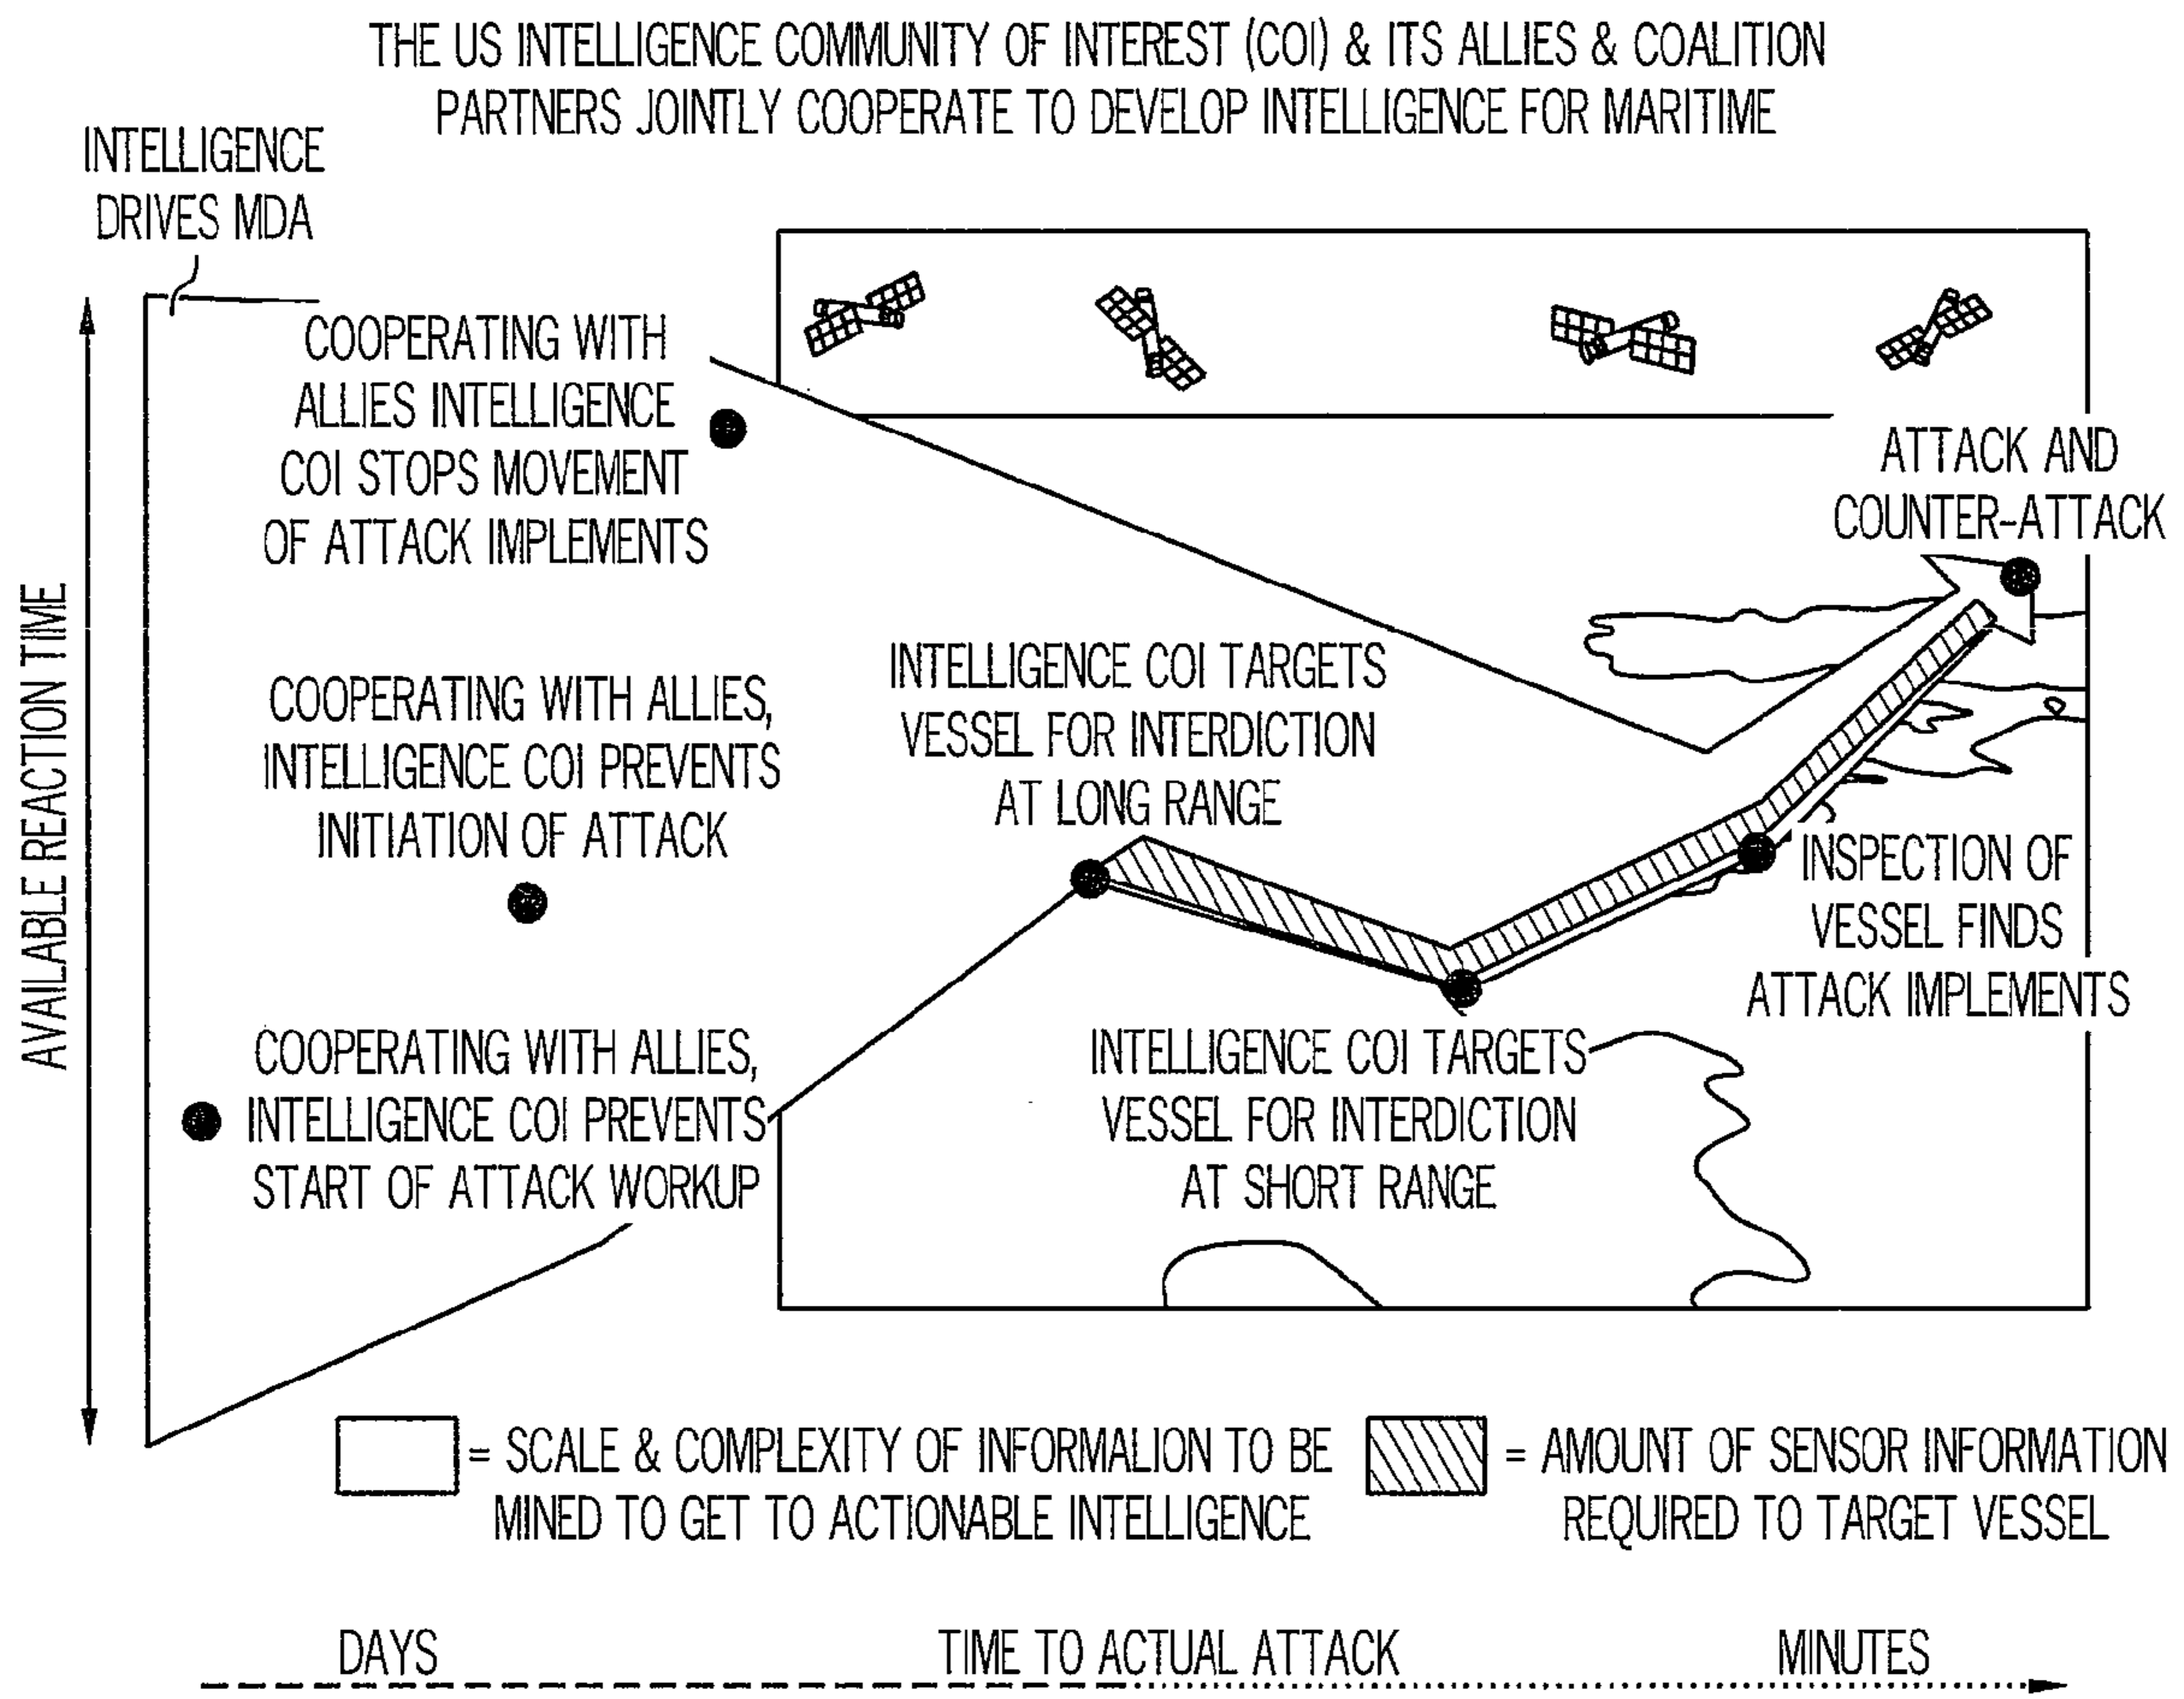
THE US INTELLIGENCE COMMUNITY OF INTEREST (COI) & ITS ALLIES & COALITION PARTNERS JOINTLY COOPERATE TO DEVELOP INTELLIGENCE FOR MARITIME

INTELLIGENCE DRIVES MDA

AVAILABLE REACTION TIME

COOPERATING WITH ALLIES INTELLIGENCE COI STOPS MOVEMENT OF ATTACK IMPLEMENTS

ATTACK AND COUNTER-ATTACK

COOPERATING WITH ALLIES, INTELLIGENCE COI PREVENTS INITIATION OF ATTACK

INTELLIGENCE COI TARGETS VESSEL FOR INTERDICTION AT LONG RANGE

INSPECTION OF VESSEL FINDS ATTACK IMPLEMENTS

COOPERATING WITH ALLIES, INTELLIGENCE COI PREVENTS START OF ATTACK WORKUP

INTELLIGENCE COI TARGETS VESSEL FOR INTERDICTION AT SHORT RANGE

= SCALE & COMPLEXITY OF INFORMALION TO BE MINED TO GET TO ACTIONABLE INTELLIGENCE

= AMOUNT OF SENSOR INFORMATION REQUIRED TO TARGET VESSEL

DAYS TIME TO ACTUAL ATTACK MINUTES